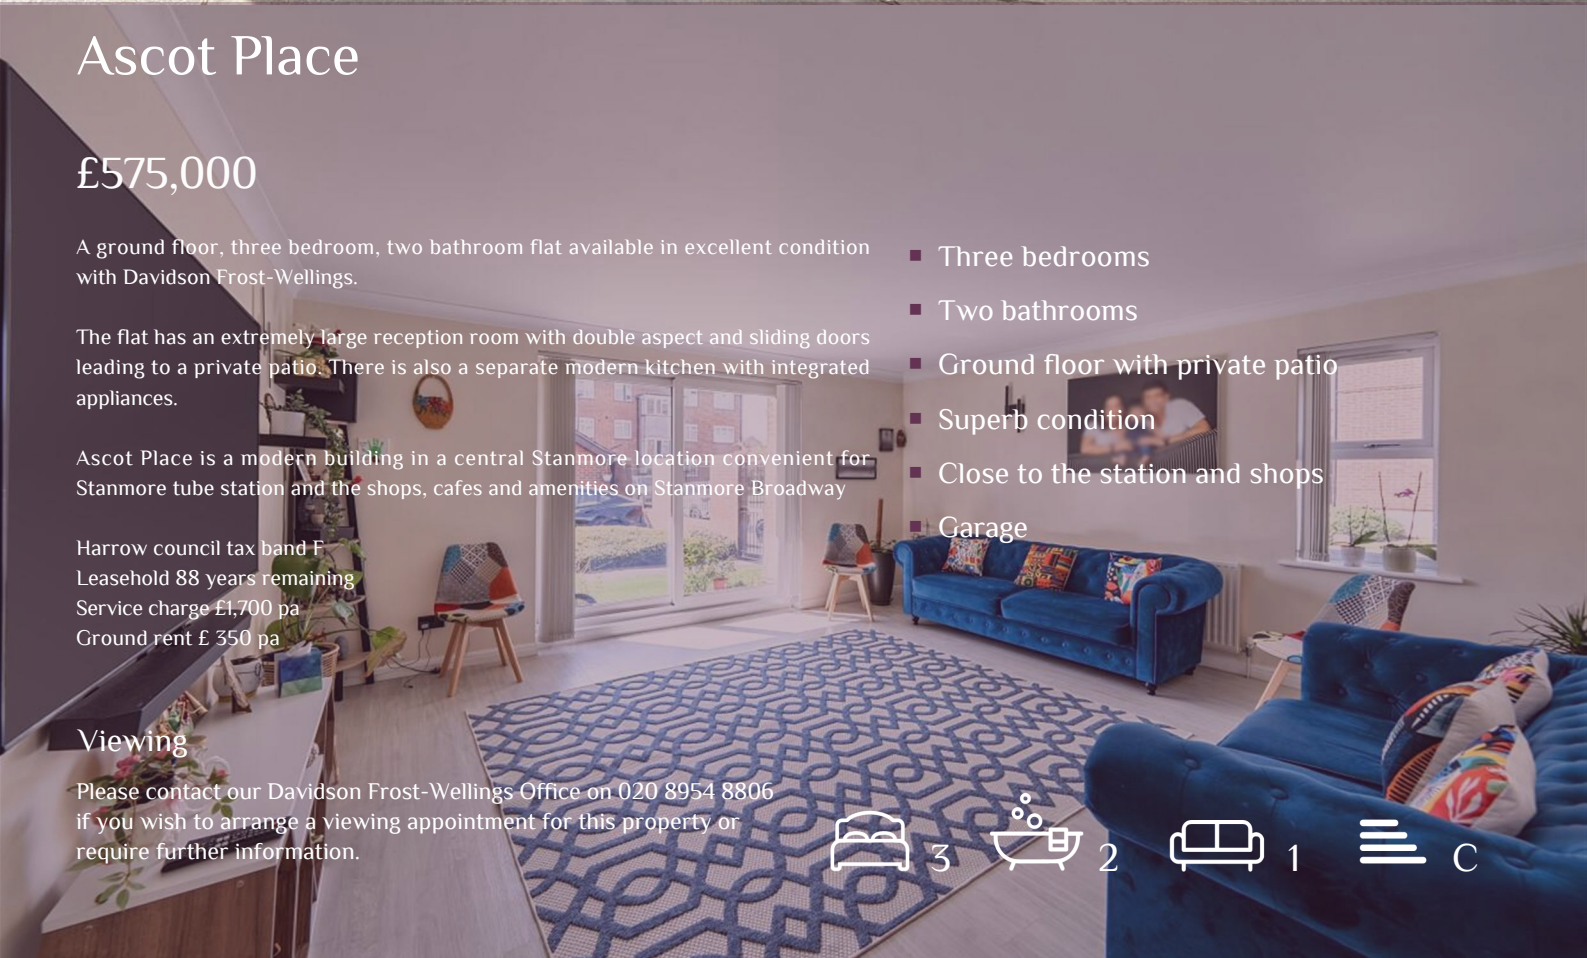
Ascot Place

£575,000

A ground floor, three bedroom, two bathroom flat available in excellent condition with Davidson Frost-Wellings.

The flat has an extremely large reception room with double aspect and sliding doors leading to a private patio. There is also a separate modern kitchen with integrated appliances.

Ascot Place is a modern building in a central Stanmore location convenient for Stanmore tube station and the shops, cafes and amenities on Stanmore Broadway

Harrow council tax band F
Leasehold 88 years remaining
Service charge £1,700 pa
Ground rent £ 350 pa

- Three bedrooms
- Two bathrooms
- Ground floor with private patio
- Superb condition
- Close to the station and shops
- Garage

Viewing

Please contact our Davidson Frost-Wellings Office on 020 8954 8806 if you wish to arrange a viewing appointment for this property or require further information.

3 2 1 C